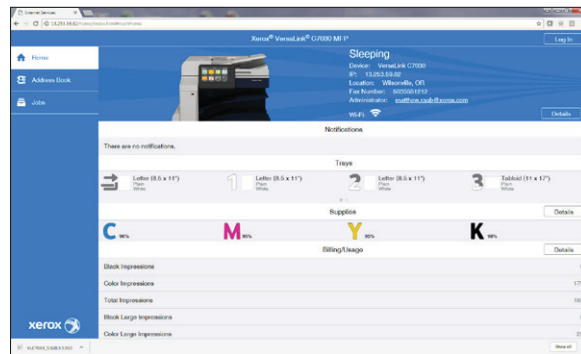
Internet Services
13.253.59.82/home/index.html#hashHome

Xerox® VersaLink® C7030 MFP
Log In

Home
Address Book
Jobs

Sleeping
Device: VersaLink C7030
IP: 13.253.59.82
Location: Wilsonville, OR
Fax Number: 5035551212
Administrator: matthew.raub@xerox.com
Wi-Fi
Details

Notifications
There are no notifications.

Trays
Letter (8.5 x 11")
Plain
White
1
Letter (8.5 x 11")
Plain
White
2
Letter (8.5 x 11")
Plain
White
3
Tabloid (11 x 17")
Plain
White

Supplies
Details
C 96%
M 95%
Y 95%
K 98%

Billing/Usage
Details
Black Impressions
Color Impressions
Total Impressions
Black Large Impressions
Color Large Impressions

xerox

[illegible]
Show all